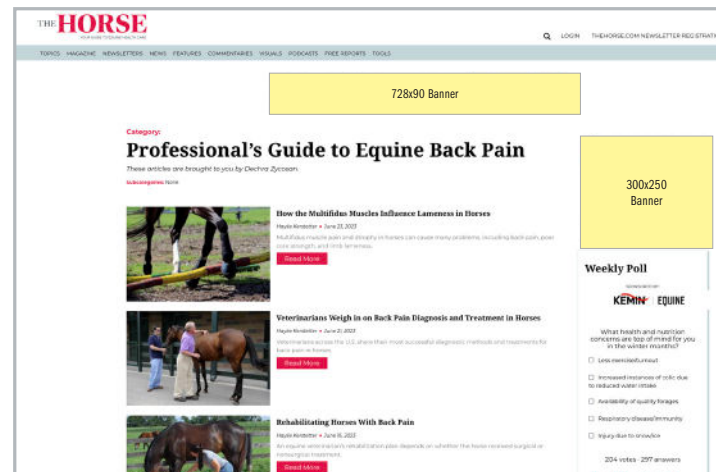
THE HORSE
YOUR GUIDE TO EQUINE HEALTH CARE

LOGIN THEHORSE.COM NEWSLETTER REGISTRATI

TOPICS MAGAZINE NEWSLETTERS NEWS FEATURES COMMENTARIES VISUALS PODCASTS FREE REPORTS TOOLS

728x90 Banner

Category:

Professional's Guide to Equine Back Pain

These articles are brought to you by Dechra Zycosan.

Subcategories: None

300x250 Banner

How the Multifidus Muscles Influence Lameness in Horses

Haylie Kerstetter • June 21, 2023

Multifidus muscle pain and atrophy in horses can cause many problems, including back pain, poor core strength, and limb lameness.

Read More

Veterinarians Weigh in on Back Pain Diagnosis and Treatment in Horses

Haylie Kerstetter • June 21, 2023

Veterinarians across the U.S. share their most successful diagnostic methods and treatments for back pain in horses.

Read More

Rehabilitating Horses With Back Pain

Haylie Kerstetter • June 16, 2023

An equine veterinarian's rehabilitation plan depends on whether the horse received surgical or nonsurgical treatment.

Read More

Weekly Poll

SPONSORED BY

KEMIN EQUINE

What health and nutrition concerns are top of mind for you in the winter months?

Less exercise/turnout

Increased instances of colic due to reduced water intake

Availability of quality forages

Respiratory disease/immunity

Injury due to snow/ice

204 votes · 297 answers